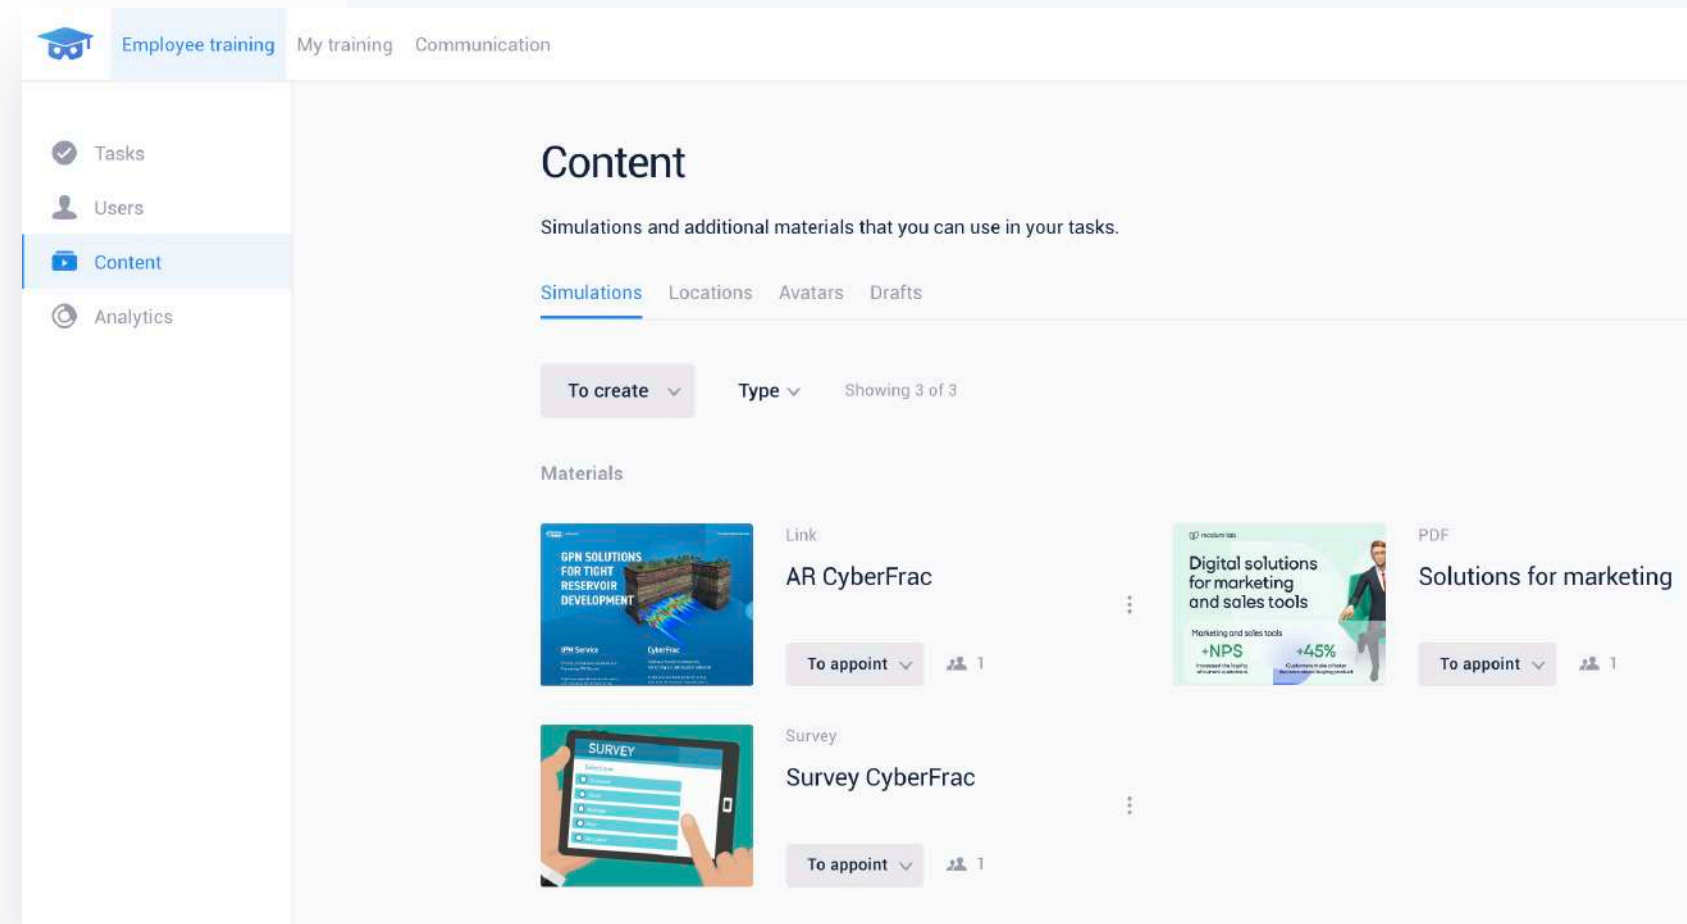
Employee training My training Communication

Tasks
Users
Content
Analytics

Content

Simulations and additional materials that you can use in your tasks.

Simulations Locations Avatars Drafts

To create Type Showing 3 of 3

Materials

GPN SOLUTIONS FOR TIGHT RESERVOIR DEVELOPMENT

Link
AR CyberFrac
To appoint 1

Digital solutions for marketing and sales tools
+NPS +45%

PDF
Solutions for marketing
To appoint 1

SURVEY

Survey
Survey CyberFrac
To appoint 1